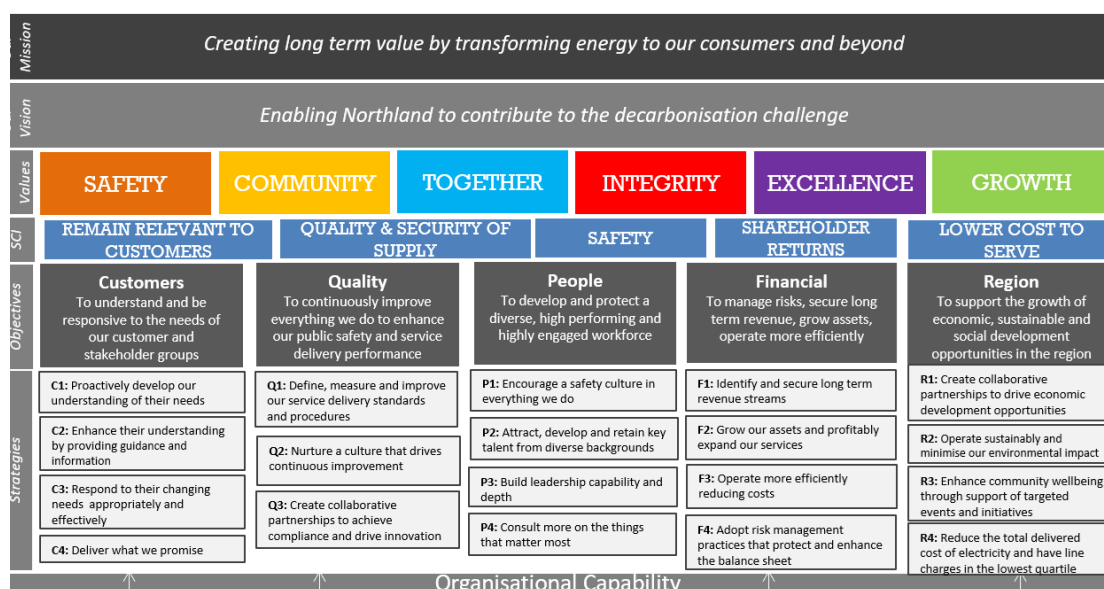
Mission

Creating long term value by transforming energy to our consumers and beyond

Vision

Enabling Northland to contribute to the decarbonisation challenge

Values

SAFETY

COMMUNITY

TOGETHER

INTEGRITY

EXCELLENCE

GROWTH

SCI

REMAIN RELEVANT TO CUSTOMERS

QUALITY & SECURITY OF SUPPLY

SAFETY

SHAREHOLDER RETURNS

LOWER COST TO SERVE

Objectives

Customers
To understand and be responsive to the needs of our customer and stakeholder groups

Quality
To continuously improve everything we do to enhance our public safety and service delivery performance

People
To develop and protect a diverse, high performing and highly engaged workforce

Financial
To manage risks, secure long term revenue, grow assets, operate more efficiently

Region
To support the growth of economic, sustainable and social development opportunities in the region

Strategies

C1: Proactively develop our understanding of their needs

C2: Enhance their understanding by providing guidance and information

C3: Respond to their changing needs appropriately and effectively

C4: Deliver what we promise

Q1: Define, measure and improve our service delivery standards and procedures

Q2: Nurture a culture that drives continuous improvement

Q3: Create collaborative partnerships to achieve compliance and drive innovation

P1: Encourage a safety culture in everything we do

P2: Attract, develop and retain key talent from diverse backgrounds

P3: Build leadership capability and depth

P4: Consult more on the things that matter most

F1: Identify and secure long term revenue streams

F2: Grow our assets and profitably expand our services

F3: Operate more efficiently reducing costs

F4: Adopt risk management practices that protect and enhance the balance sheet

R1: Create collaborative partnerships to drive economic development opportunities

R2: Operate sustainably and minimise our environmental impact

R3: Enhance community wellbeing through support of targeted events and initiatives

R4: Reduce the total delivered cost of electricity and have line charges in the lowest quartile

Organisational Capability